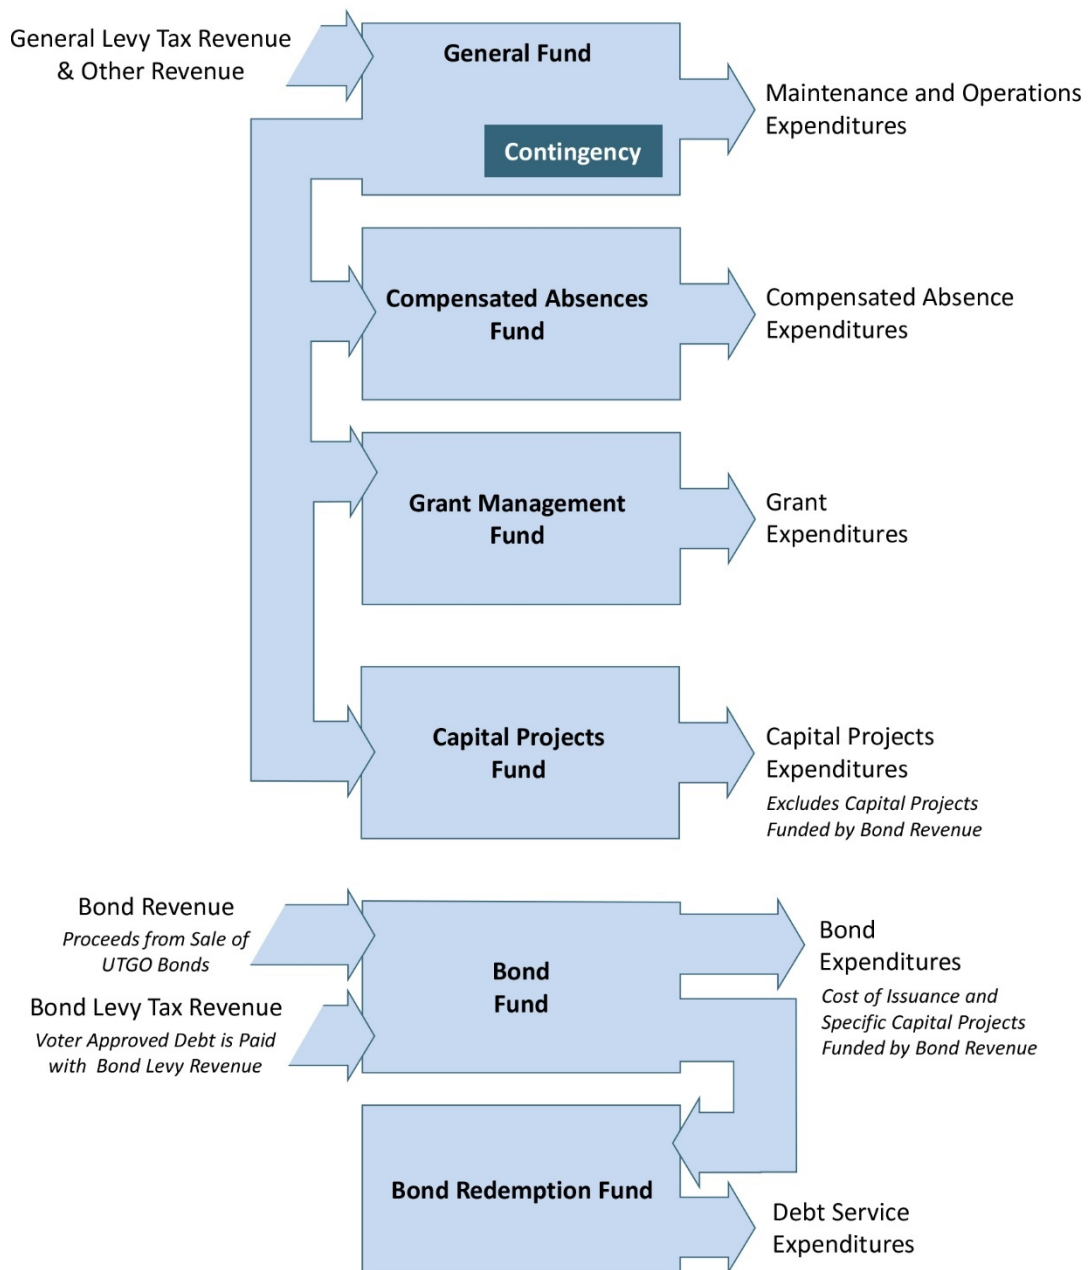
General Levy Tax Revenue & Other Revenue

General Fund

Contingency

Maintenance and Operations Expenditures

Compensated Absences Fund

Compensated Absence Expenditures

Grant Management Fund

Grant Expenditures

Capital Projects Fund

Capital Projects Expenditures
*Excludes Capital Projects Funded by Bond Revenue*

Bond Revenue
*Proceeds from Sale of UTGO Bonds*

Bond Levy Tax Revenue
*Voter Approved Debt is Paid with Bond Levy Revenue*

Bond Fund

Bond Expenditures
*Cost of Issuance and Specific Capital Projects Funded by Bond Revenue*

Bond Redemption Fund

Debt Service Expenditures